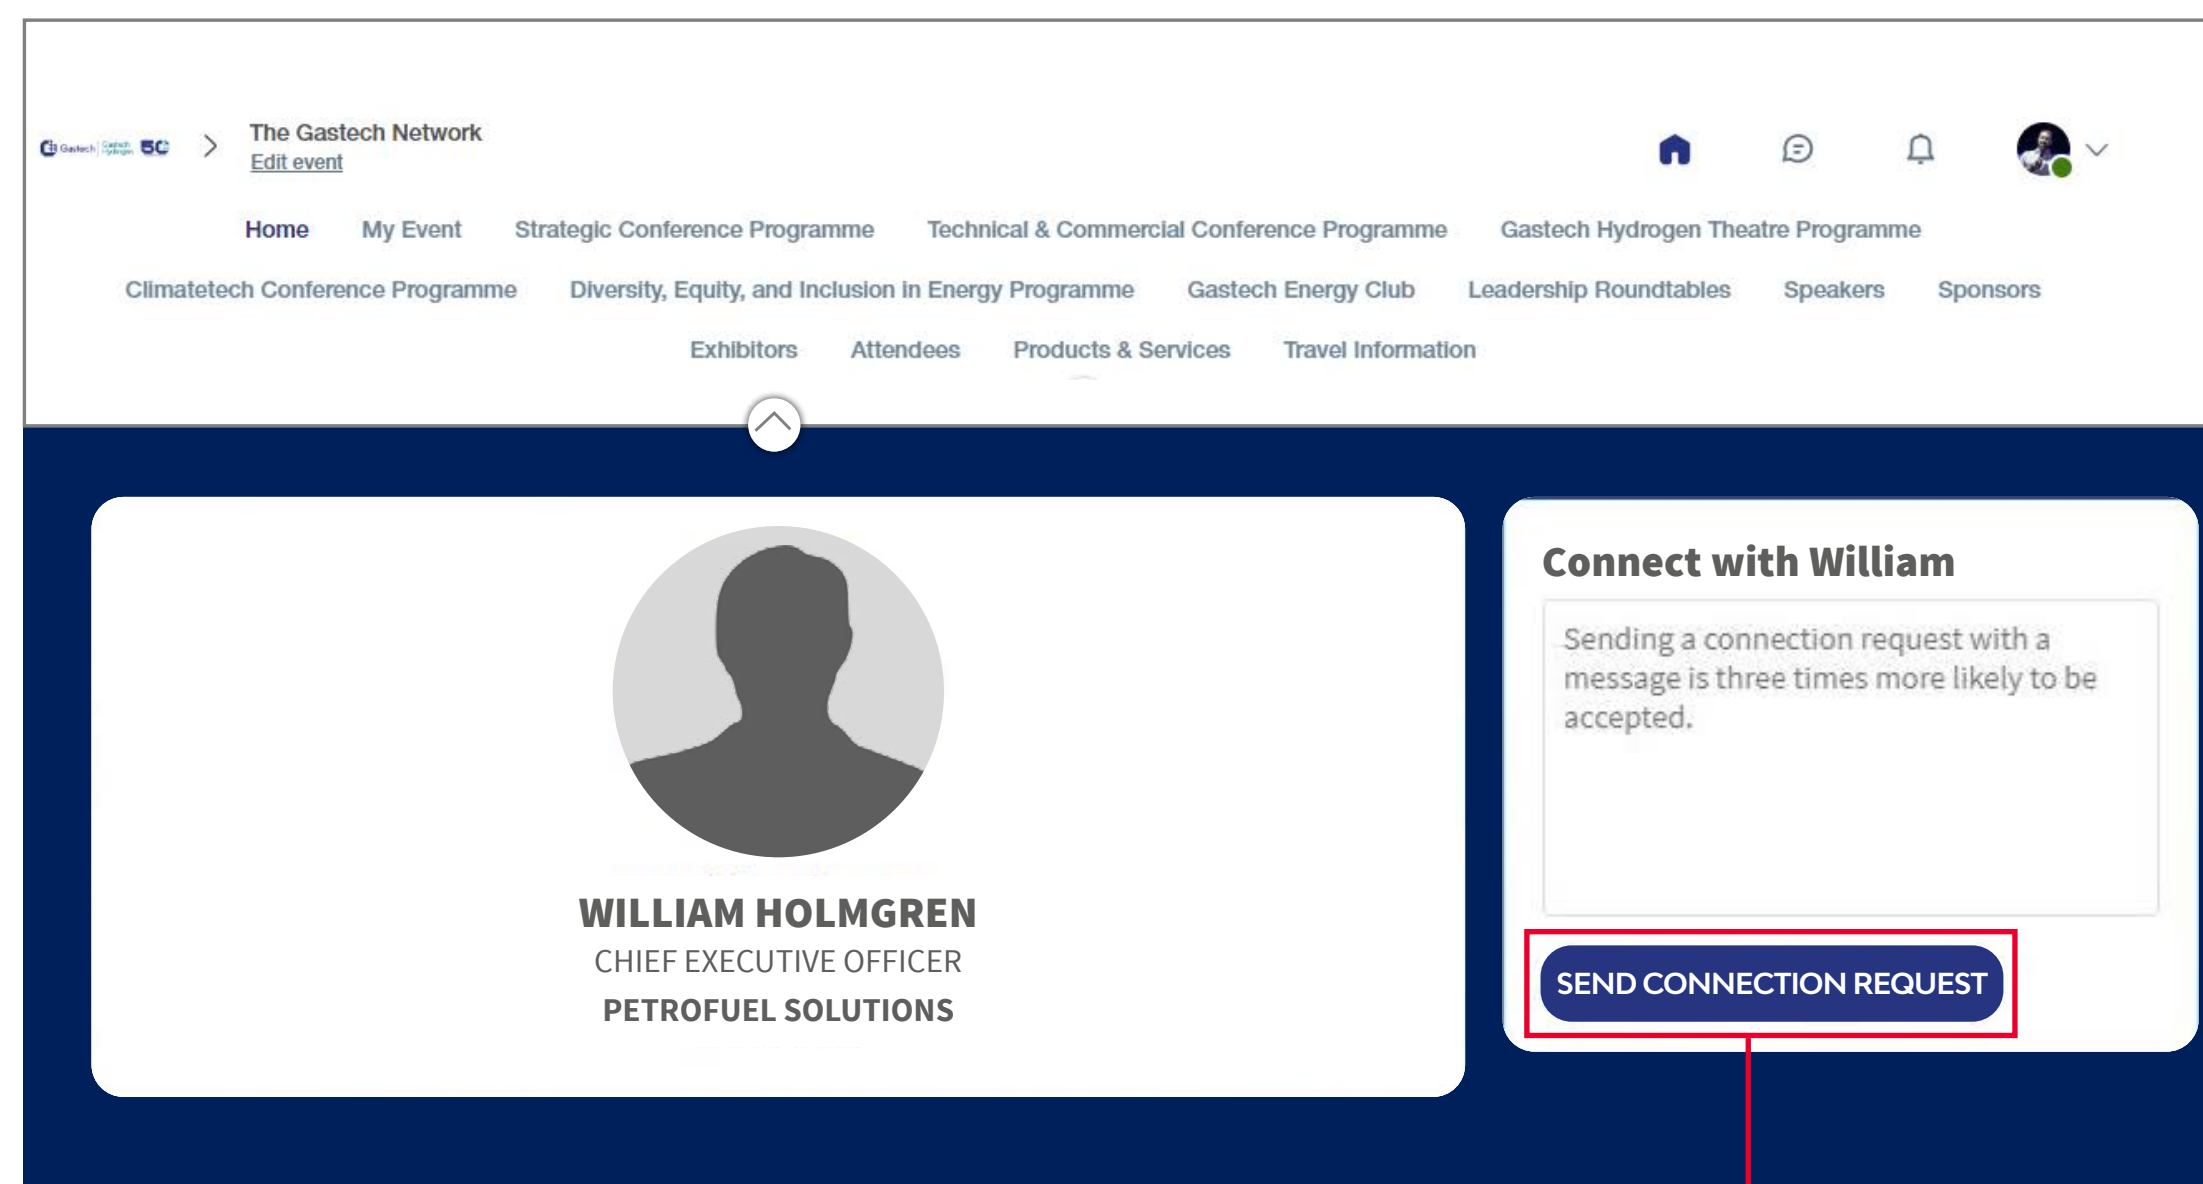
The Gastech Network
Edit event

Home My Event Strategic Conference Programme Technical & Commercial Conference Programme Gastech Hydrogen Theatre Programme Climatetech Conference Programme Diversity, Equity, and Inclusion in Energy Programme Gastech Energy Club Leadership Roundtables Speakers Sponsors Exhibitors Attendees Products & Services Travel Information

WILLIAM HOLMGREN
CHIEF EXECUTIVE OFFICER
PETROFUEL SOLUTIONS

Connect with William

Sending a connection request with a message is three times more likely to be accepted.

SEND CONNECTION REQUEST